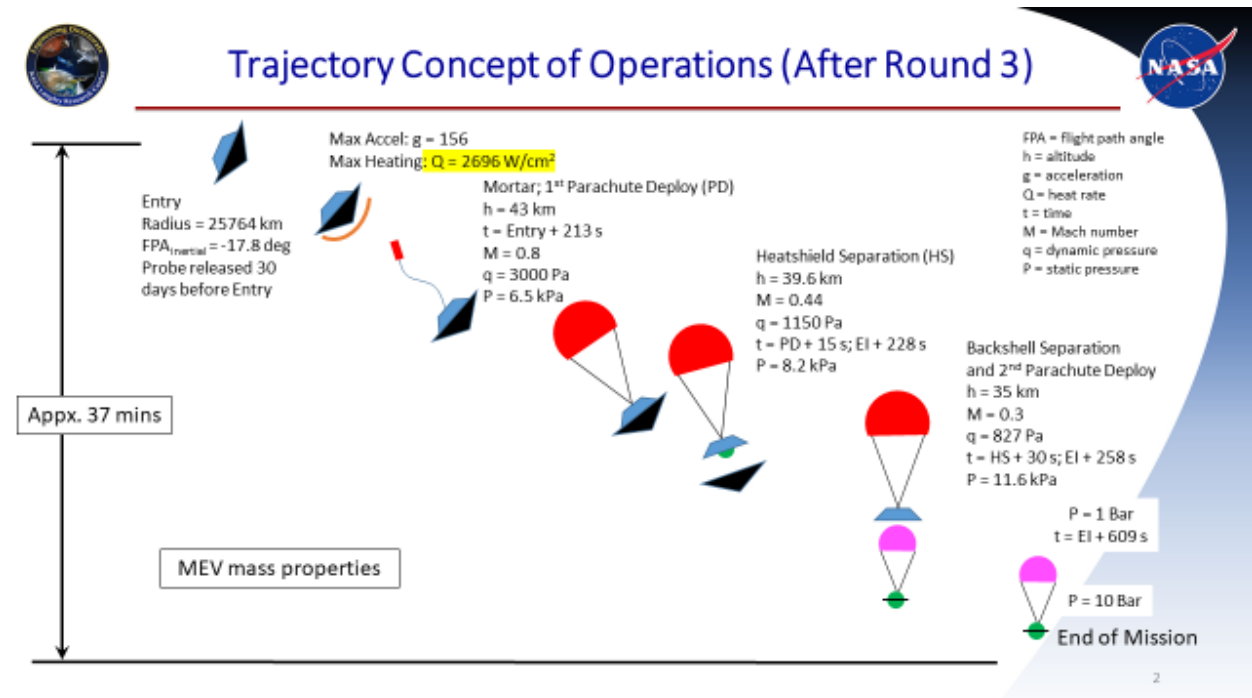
Trajectory Concept of Operations (After Round 3)

NASA

Max Accel: g = 156
Max Heating: Q = 2696 W/cm$^2$

Entry
Radius = 25764 km
FPA$_{inertial}$ = -17.8 deg
Probe released 30 days before Entry

Mortar; 1$^{st}$ Parachute Deploy (PD)
h = 43 km
t = Entry + 213 s
M = 0.8
q = 3000 Pa
P = 6.5 kPa

Heatshield Separation (HS)
h = 39.6 km
M = 0.44
q = 1150 Pa
t = PD + 15 s; EI + 228 s
P = 8.2 kPa

FPA = flight path angle
h = altitude
g = acceleration
Q = heat rate
t = time
M = Mach number
q = dynamic pressure
P = static pressure

Backshell Separation and 2$^{nd}$ Parachute Deploy
h = 35 km
M = 0.3
q = 827 Pa
t = HS + 30 s; EI + 258 s
P = 11.6 kPa

Appx. 37 mins

P = 1 Bar
t = EI + 609 s

MEV mass properties

P = 10 Bar

End of Mission

2